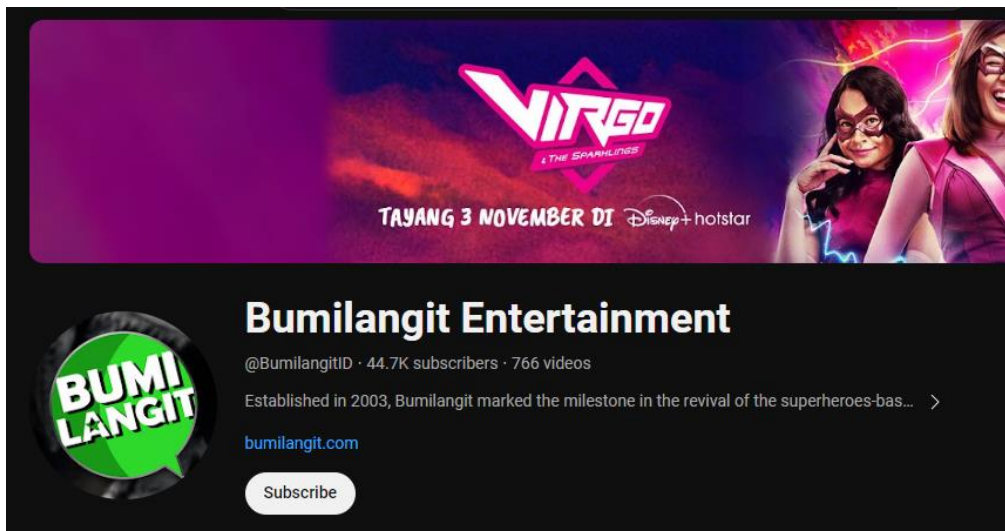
VIRGO
& THE SPARKLINGS
TAYANG 3 NOVEMBER DI Disney+ hotstar

BUMI LANGIT

Bumilangit Entertainment

@BumilangitID · 44.7K subscribers · 766 videos

Established in 2003, Bumilangit marked the milestone in the revival of the superheroes-bas... >

bumilangit.com

Subscribe